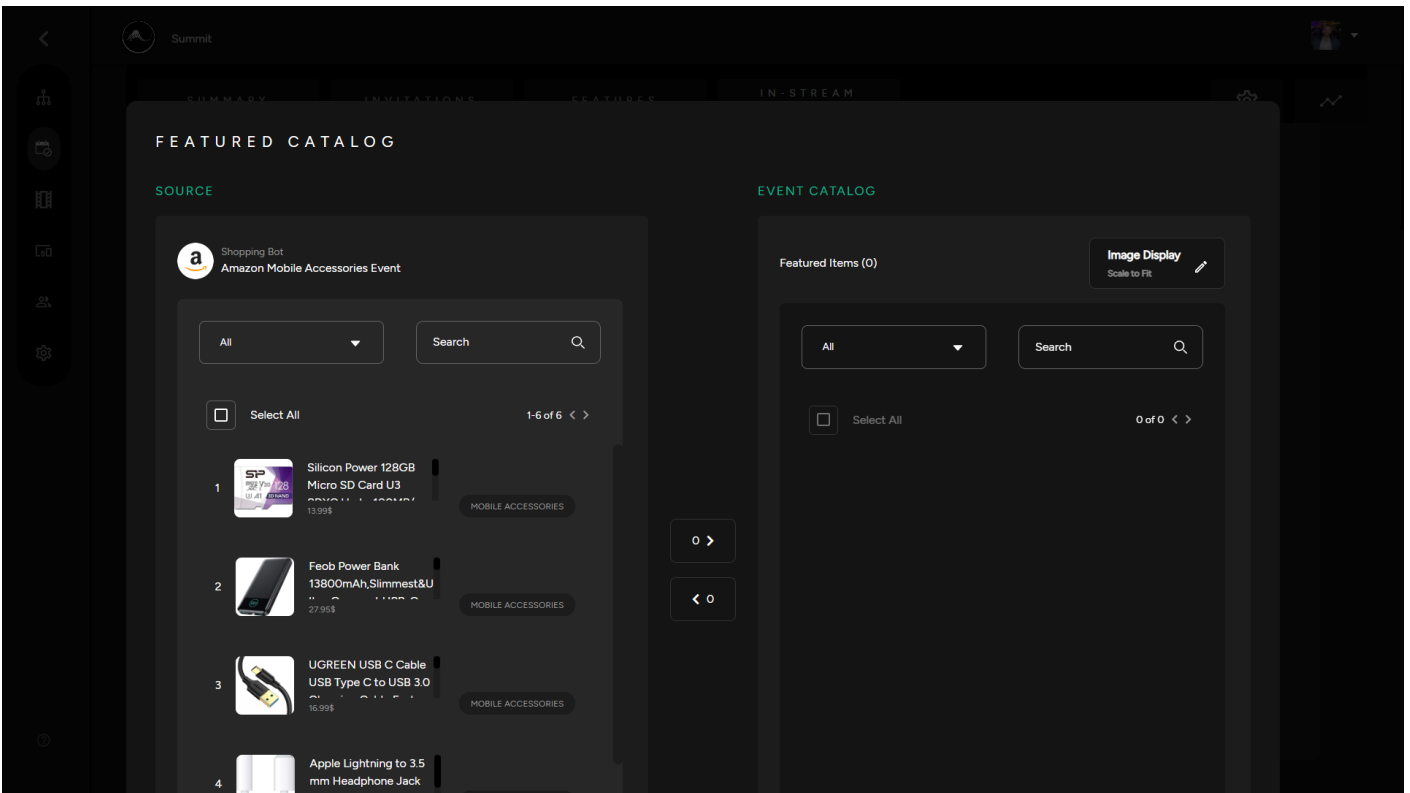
Summit

SUMMARY INVITATIONS FEATURES IN-STREAM

FEATURED CATALOG

SOURCE

Shopping Bot
Amazon Mobile Accessories Event

All

Search

Select All

1-6 of 6

1 Silicon Power 128GB Micro SD Card U3 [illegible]
13.99$
MOBILE ACCESSORIES

2 Feob Power Bank 13800mAh,Slimmest&U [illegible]
27.95$
MOBILE ACCESSORIES

3 UGREEN USB C Cable USB Type C to USB 3.0 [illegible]
16.99$
MOBILE ACCESSORIES

4 Apple Lightning to 3.5 mm Headphone Jack

0 >

< 0

EVENT CATALOG

Featured Items (0)

Image Display
Scale to Fit

All

Search

Select All

0 of 0